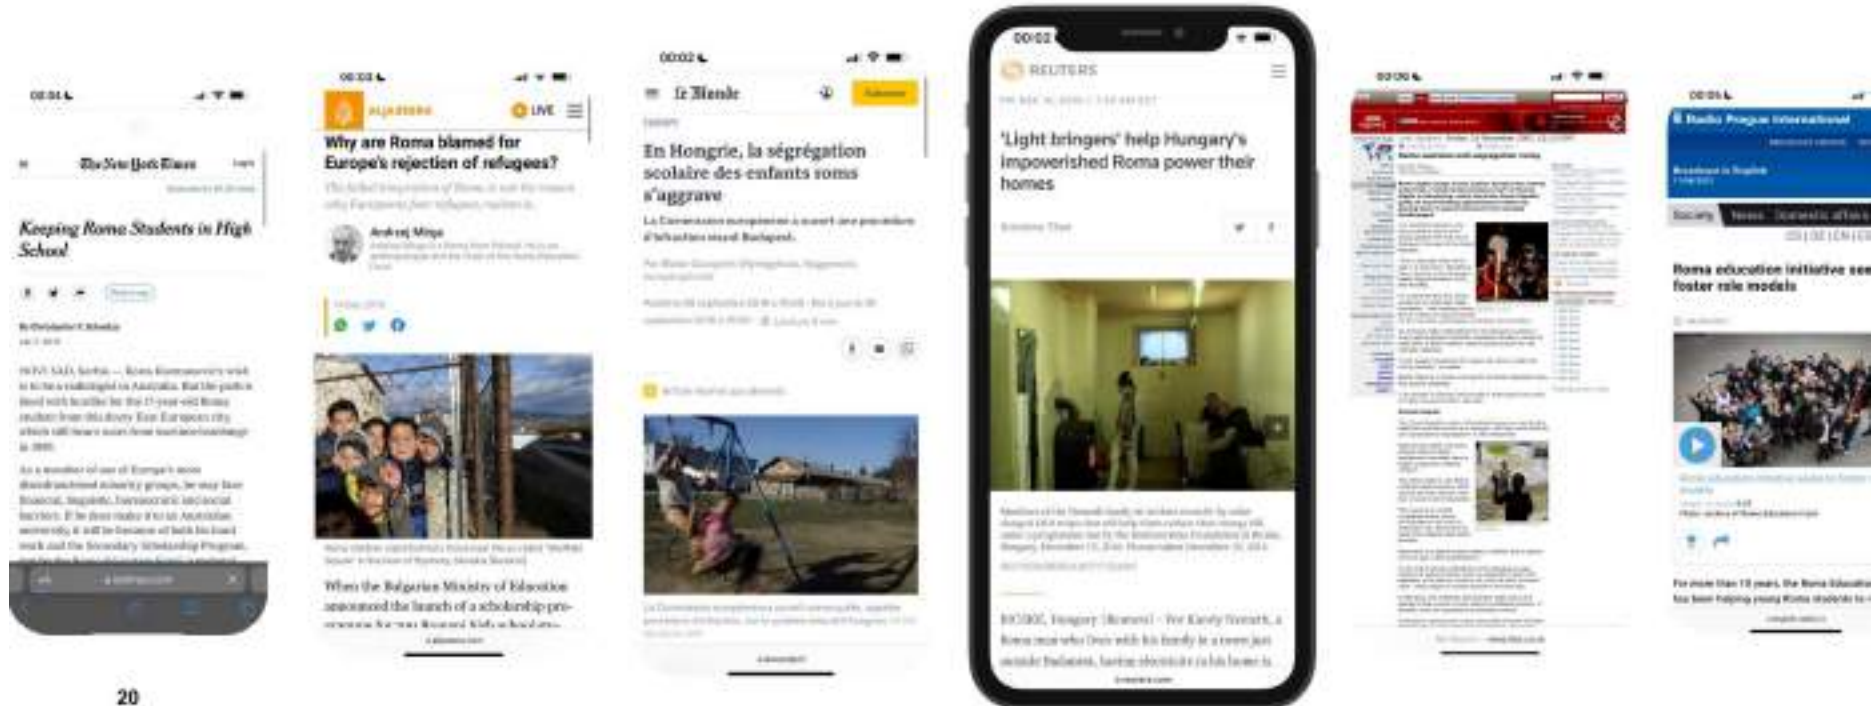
00:04

The New York Times

Keeping Roma Students in High School

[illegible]

00:03

ALJAZEERA LIVE

Why are Roma blamed for Europe's rejection of refugees?

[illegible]

Andrzej Mirga

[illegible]

When the Bulgarian Ministry of Education announced the launch of a scholarship pro-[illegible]

00:02

Le Monde

Europe

En Hongrie, la ségrégation scolaire des enfants roms s'aggrave

La Commission européenne a ouvert une procédure d'infraction visant Budapest.

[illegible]

00:02

REUTERS

'Light bringers' help Hungary's impoverished Roma power their homes

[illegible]

00:00

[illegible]

00:05

Radio Prague International

Society

Roma education initiative see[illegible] foster role models

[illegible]

20